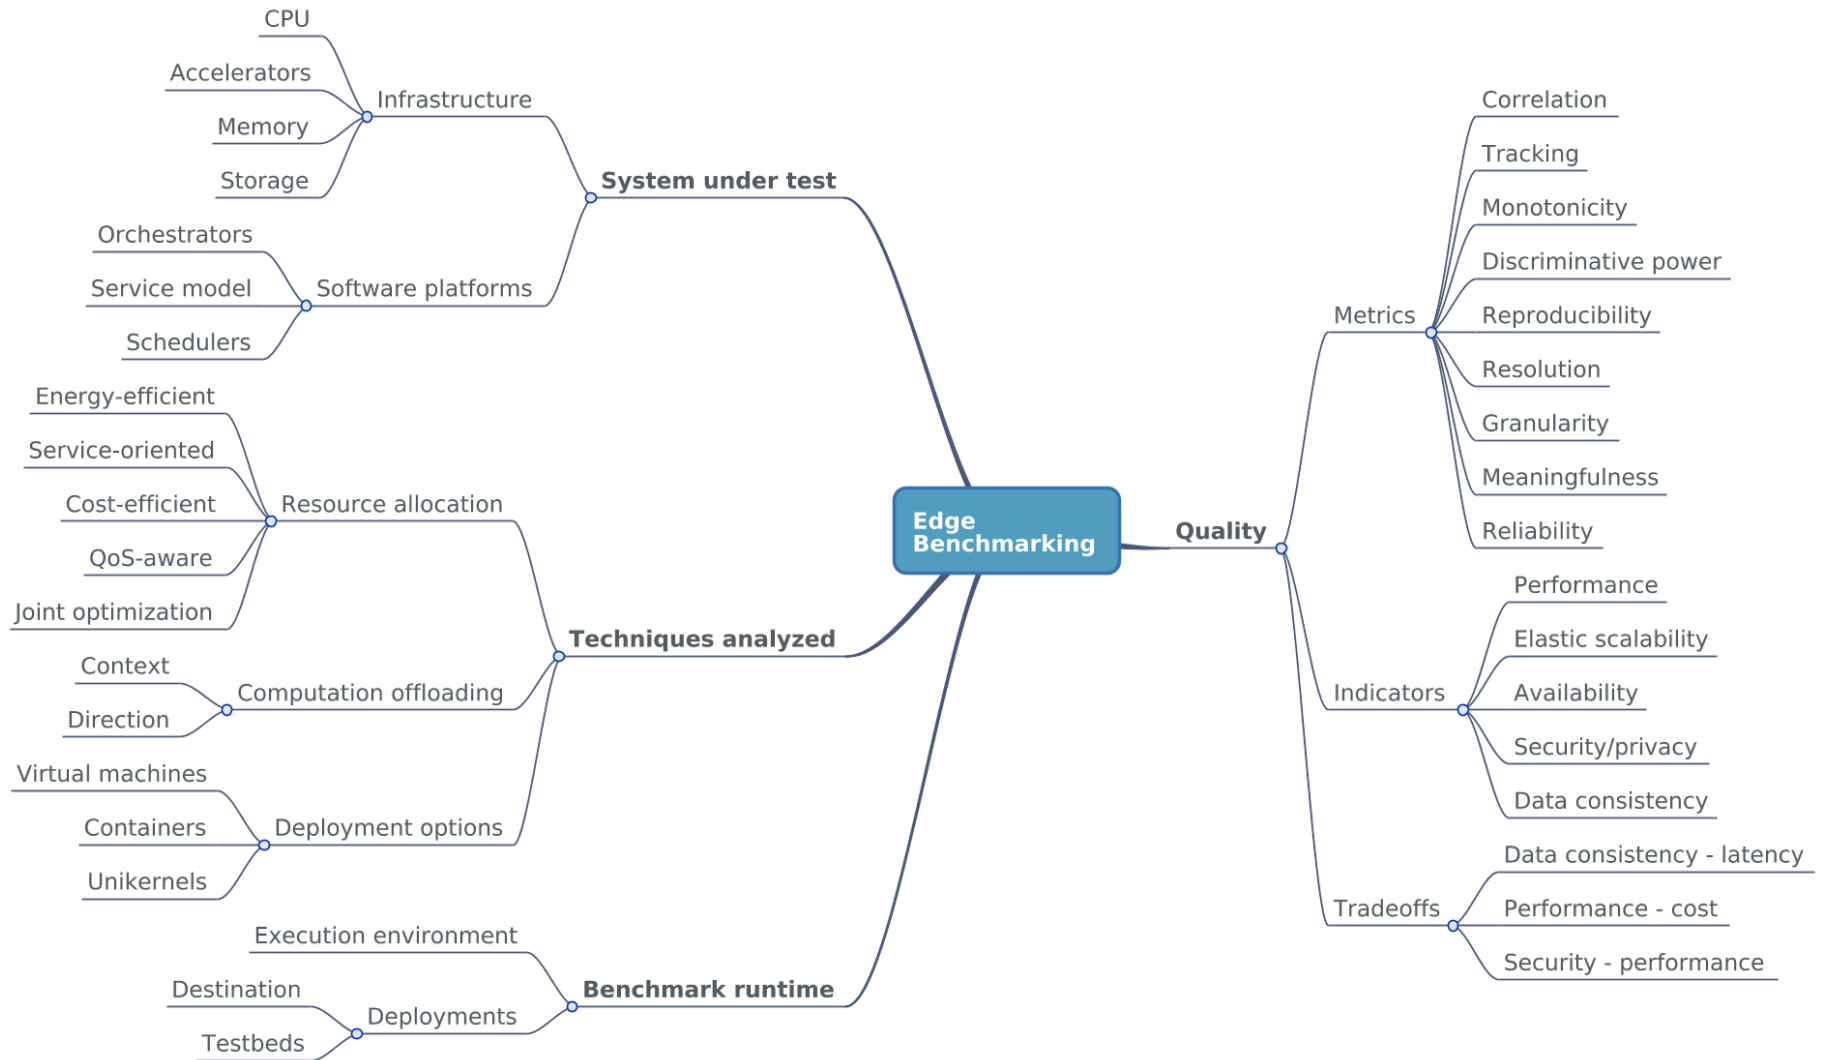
Edge Benchmarking

System under test
Infrastructure
CPU
Accelerators
Memory
Storage
Software platforms
Orchestrators
Service model
Schedulers

Techniques analyzed
Resource allocation
Energy-efficient
Service-oriented
Cost-efficient
QoS-aware
Joint optimization
Computation offloading
Context
Direction
Deployment options
Virtual machines
Containers
Unikernels

Benchmark runtime
Execution environment
Deployments
Destination
Testbeds

Quality
Metrics
Correlation
Tracking
Monotonicity
Discriminative power
Reproducibility
Resolution
Granularity
Meaningfulness
Reliability
Indicators
Performance
Elastic scalability
Availability
Security/privacy
Data consistency
Tradeoffs
Data consistency - latency
Performance - cost
Security - performance